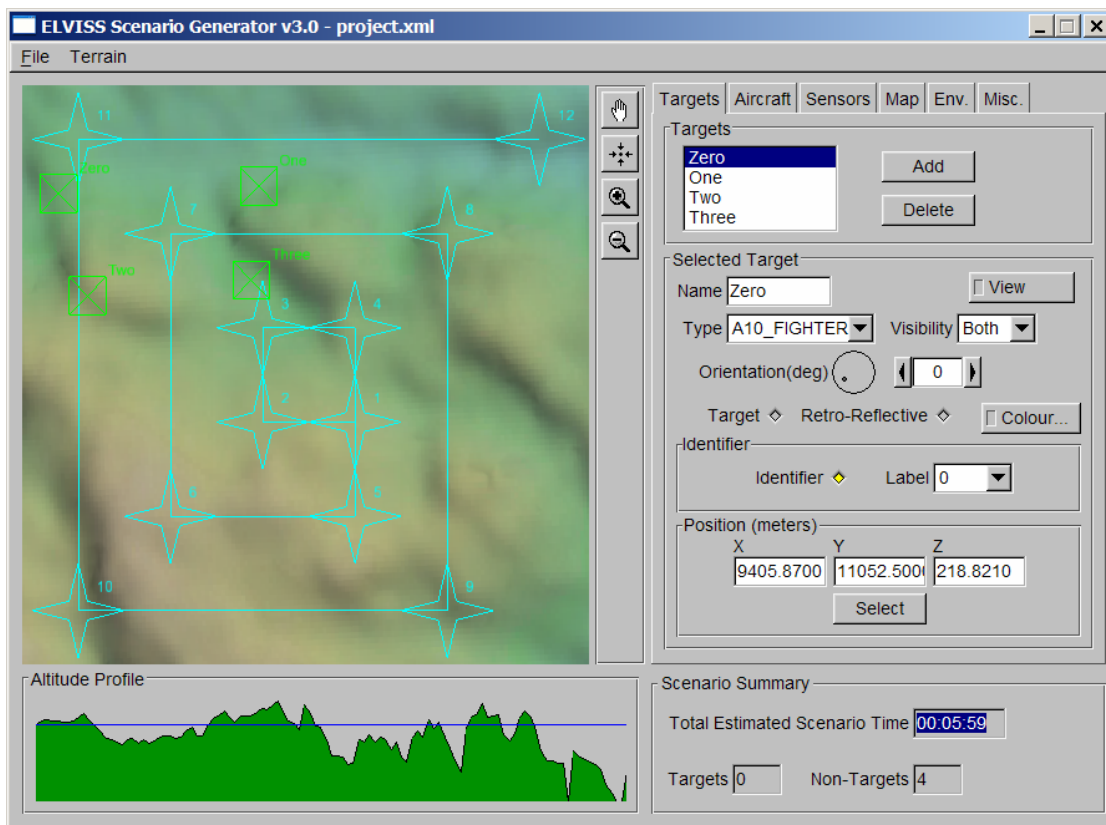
ELVISS Scenario Generator v3.0 - project.xml

File Terrain

11 12
Zero One
7 8
Three
Two
3 4
2 1
6 5
10 9

Targets Aircraft Sensors Map Env. Misc.

Targets
Zero
One
Two
Three
Add
Delete

Selected Target
Name Zero
View
Type A10_FIGHTER
Visibility Both
Orientation(deg) 0
Target Retro-Reflective
Colour...

Identifier
Identifier Label 0

Position (meters)
X 9405.8700
Y 11052.5000
Z 218.8210
Select

Altitude Profile

Scenario Summary
Total Estimated Scenario Time 00:05:59
Targets 0 Non-Targets 4